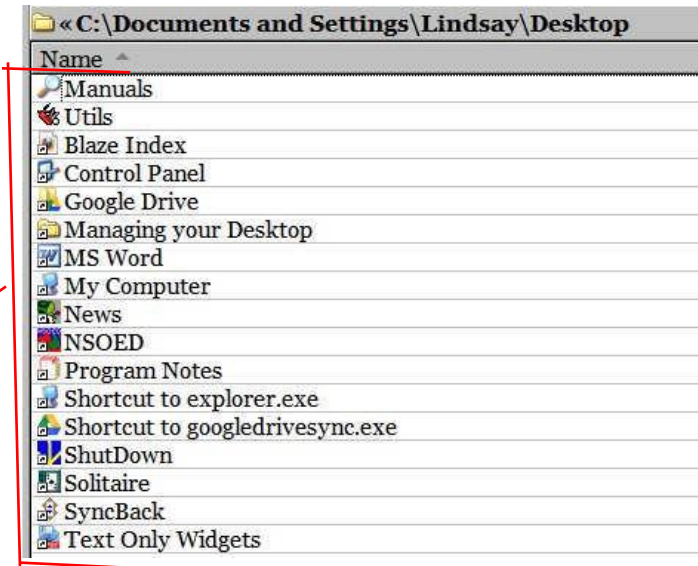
«C:\Documents and Settings\Lindsay\Desktop

Name

Manuals
Utils
Blaze Index
Control Panel
Google Drive
Managing your Desktop
MS Word
My Computer
News
NSOED
Program Notes
Shortcut to explorer.exe
Shortcut to googledrivesync.exe
ShutDown
Solitaire
SyncBack
Text Only Widgets